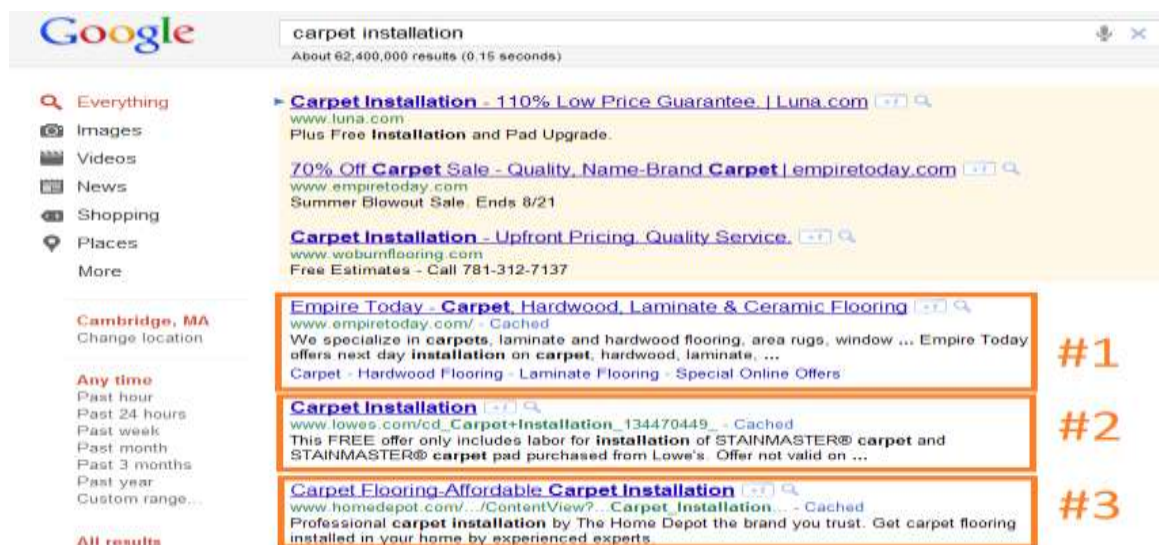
Google

carpet installation

About 62,400,000 results (0.15 seconds)

Everything
Images
Videos
News
Shopping
Places
More

Cambridge, MA
Change location

Any time
Past hour
Past 24 hours
Past week
Past month
Past 3 months
Past year
Custom range...

All results

Carpet Installation - 110% Low Price Guarantee. | Luna.com
www.luna.com
Plus Free Installation and Pad Upgrade.

70% Off Carpet Sale - Quality, Name-Brand Carpet | empiretoday.com
www.empiretoday.com
Summer Blowout Sale. Ends 8/21

Carpet Installation - Upfront Pricing. Quality Service.
www.woburnflooring.com
Free Estimates - Call 781-312-7137

Empire Today - Carpet, Hardwood, Laminate & Ceramic Flooring
www.empiretoday.com/ - Cached
We specialize in carpets, laminate and hardwood flooring, area rugs, window ... Empire Today offers next day installation on carpet, hardwood, laminate, ...
Carpet - Hardwood Flooring - Laminate Flooring - Special Online Offers

#1

Carpet Installation
www.lowes.com/cd_Carpet+Installation_134470449_ - Cached
This FREE offer only includes labor for installation of STAINMASTER® carpet and STAINMASTER® carpet pad purchased from Lowe's. Offer not valid on ...

#2

Carpet Flooring-Affordable Carpet Installation
www.homedepot.com/.../ContentView?...Carpet_Installation... - Cached
Professional carpet installation by The Home Depot the brand you trust. Get carpet flooring installed in your home by experienced experts.

#3